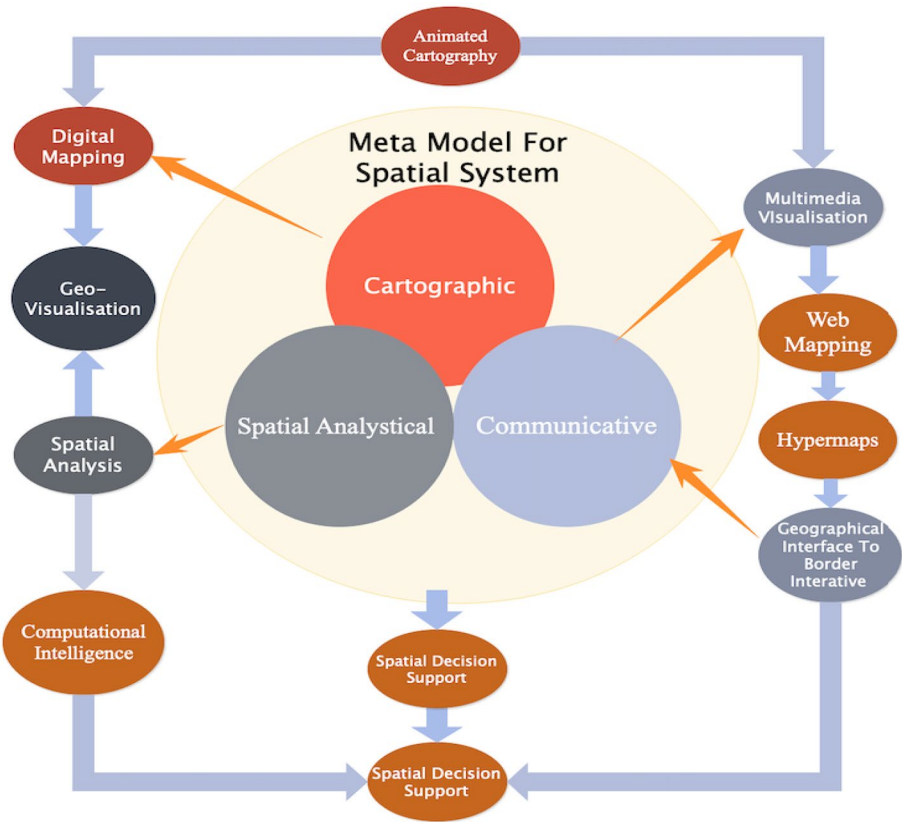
Animated Cartography

Digital Mapping

Meta Model For Spatial System

Cartographic

Spatial Analystical

Communicative

Multimedia VIsualisation

Geo-Visualisation

Web Mapping

Spatial Analysis

Hypermaps

Geographical Interface To Border Interative

Computational Intelligence

Spatial Decision Support

Spatial Decision Support